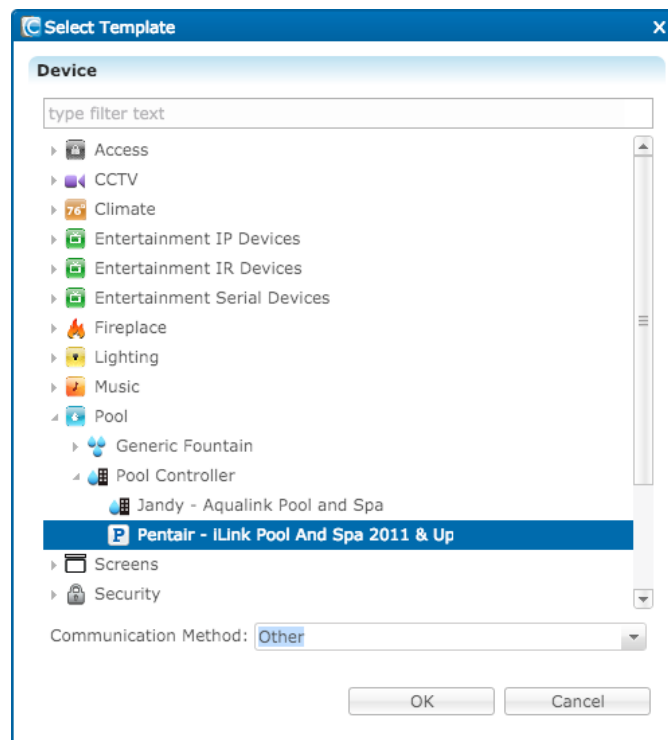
Select Template

Device

type filter text

Access
CCTV
76° Climate
Entertainment IP Devices
Entertainment IR Devices
Entertainment Serial Devices
Fireplace
Lighting
Music
Pool
Generic Fountain
Pool Controller
Jandy - Aqualink Pool and Spa
Pentair - iLink Pool And Spa 2011 & Up
Screens
Security

Communication Method: Other

OK
Cancel